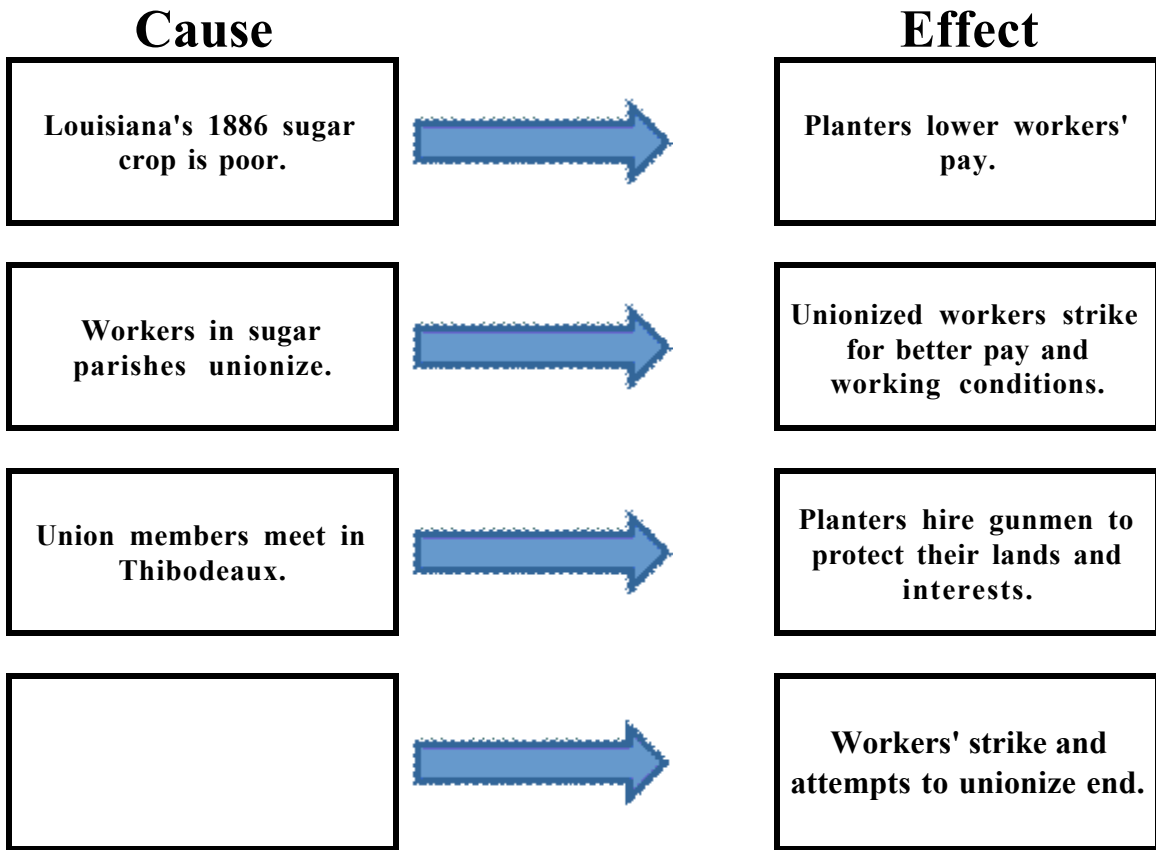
| Cause | Effect |
|---|---|
| Louisiana's 1886 sugar crop is poor. | Planters lower workers' pay. |
| Workers in sugar parishes unionize. | Unionized workers strike for better pay and working conditions. |
| Union members meet in Thibodeaux. | Planters hire gunmen to protect their lands and interests. |
| | Workers' strike and attempts to unionize end. |